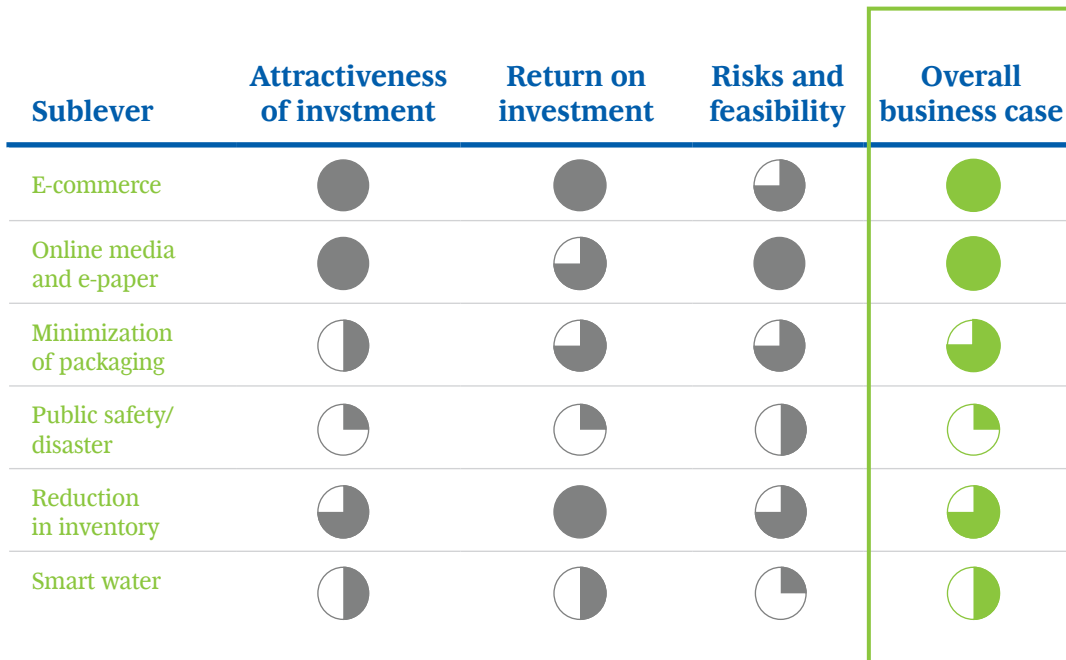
| Sublever | Attractiveness of invstment | Return on investment | Risks and feasibility | Overall business case |
|---|---|---|---|---|
| E-commerce | | | | |
| Online media and e-paper | | | | |
| Minimization of packaging | | | | |
| Public safety/ disaster | | | | |
| Reduction in inventory | | | | |
| Smart water | | | | |